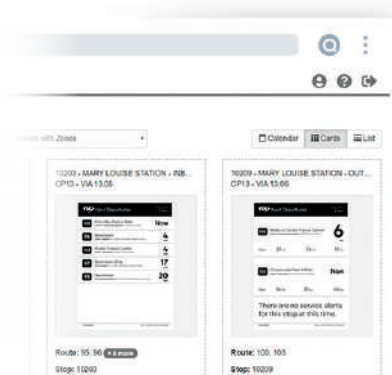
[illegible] with Zones

Calendar Cards List

10203 - MARY LOUISE STATION - INB... CP13 - VIA 13.05

Now

Route: 95, 96 + 5 more

Stop: 10203

10209 - MARY LOUISE STATION - OUT... CP13 - VIA 13.05

6

Now

There are no service alerts for this stop at this time.

Route: 100, 103

Stop: 10209